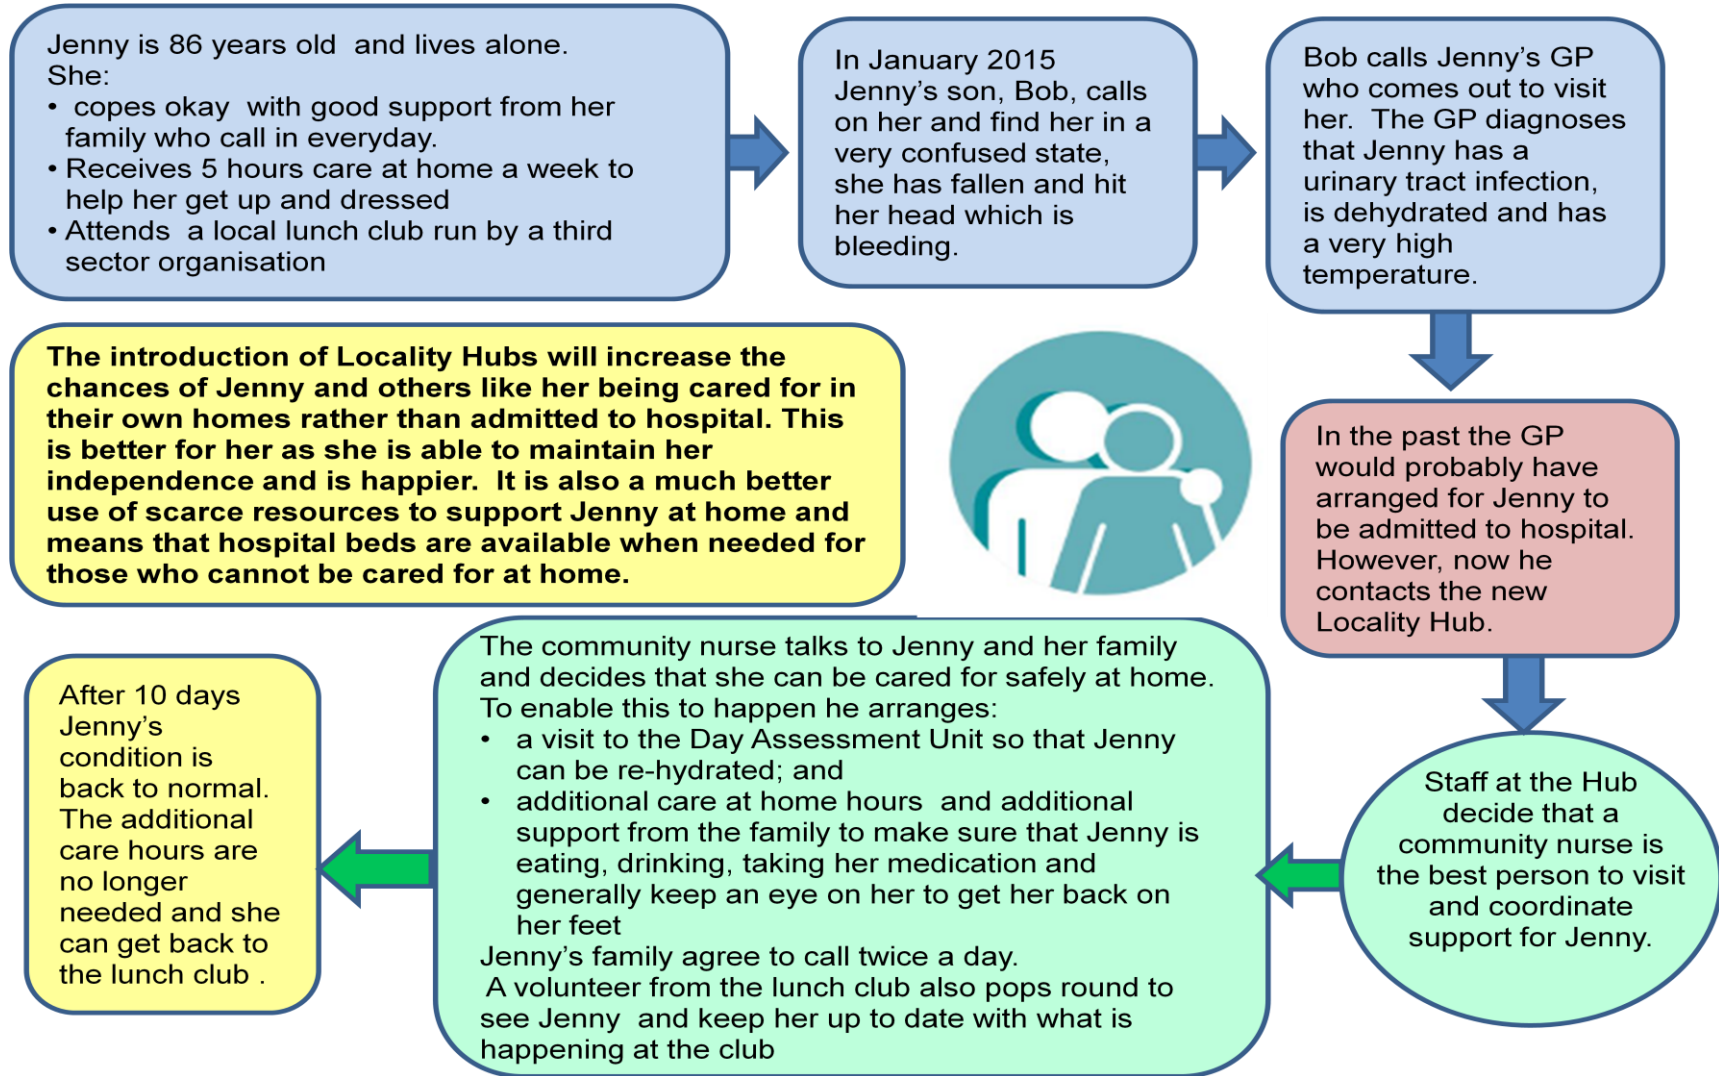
Jenny is 86 years old and lives alone.
She:
• copes okay with good support from her family who call in everyday.
• Receives 5 hours care at home a week to help her get up and dressed
• Attends a local lunch club run by a third sector organisation

In January 2015 Jenny's son, Bob, calls on her and find her in a very confused state, she has fallen and hit her head which is bleeding.

Bob calls Jenny's GP who comes out to visit her. The GP diagnoses that Jenny has a urinary tract infection, is dehydrated and has a very high temperature.

The introduction of Locality Hubs will increase the chances of Jenny and others like her being cared for in their own homes rather than admitted to hospital. This is better for her as she is able to maintain her independence and is happier. It is also a much better use of scarce resources to support Jenny at home and means that hospital beds are available when needed for those who cannot be cared for at home.

In the past the GP would probably have arranged for Jenny to be admitted to hospital. However, now he contacts the new Locality Hub.

Staff at the Hub decide that a community nurse is the best person to visit and coordinate support for Jenny.

The community nurse talks to Jenny and her family and decides that she can be cared for safely at home. To enable this to happen he arranges:
• a visit to the Day Assessment Unit so that Jenny can be re-hydrated; and
• additional care at home hours and additional support from the family to make sure that Jenny is eating, drinking, taking her medication and generally keep an eye on her to get her back on her feet
Jenny's family agree to call twice a day.
A volunteer from the lunch club also pops round to see Jenny and keep her up to date with what is happening at the club

After 10 days Jenny's condition is back to normal. The additional care hours are no longer needed and she can get back to the lunch club .